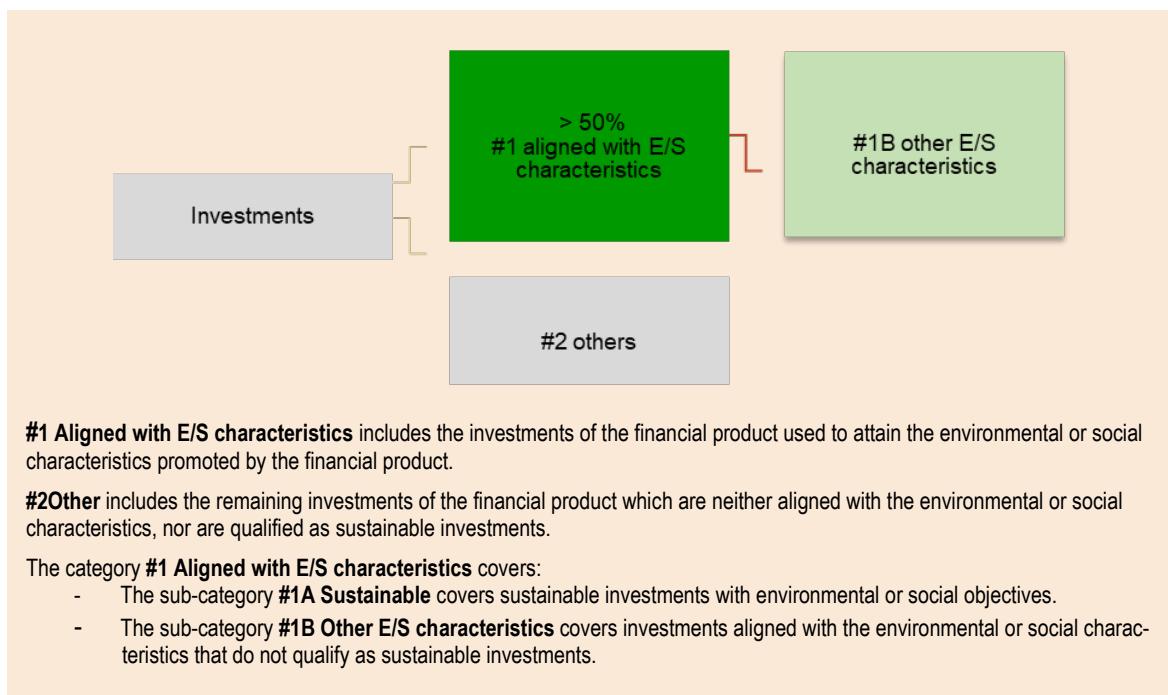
> 50%
#1 aligned with E/S characteristics

#1B other E/S characteristics

Investments

#2 others

**#1 Aligned with E/S characteristics** includes the investments of the financial product used to attain the environmental or social characteristics promoted by the financial product.

**#2Other** includes the remaining investments of the financial product which are neither aligned with the environmental or social characteristics, nor are qualified as sustainable investments.

The category **#1 Aligned with E/S characteristics** covers:
- The sub-category **#1A Sustainable** covers sustainable investments with environmental or social objectives.
- The sub-category **#1B Other E/S characteristics** covers investments aligned with the environmental or social characteristics that do not qualify as sustainable investments.